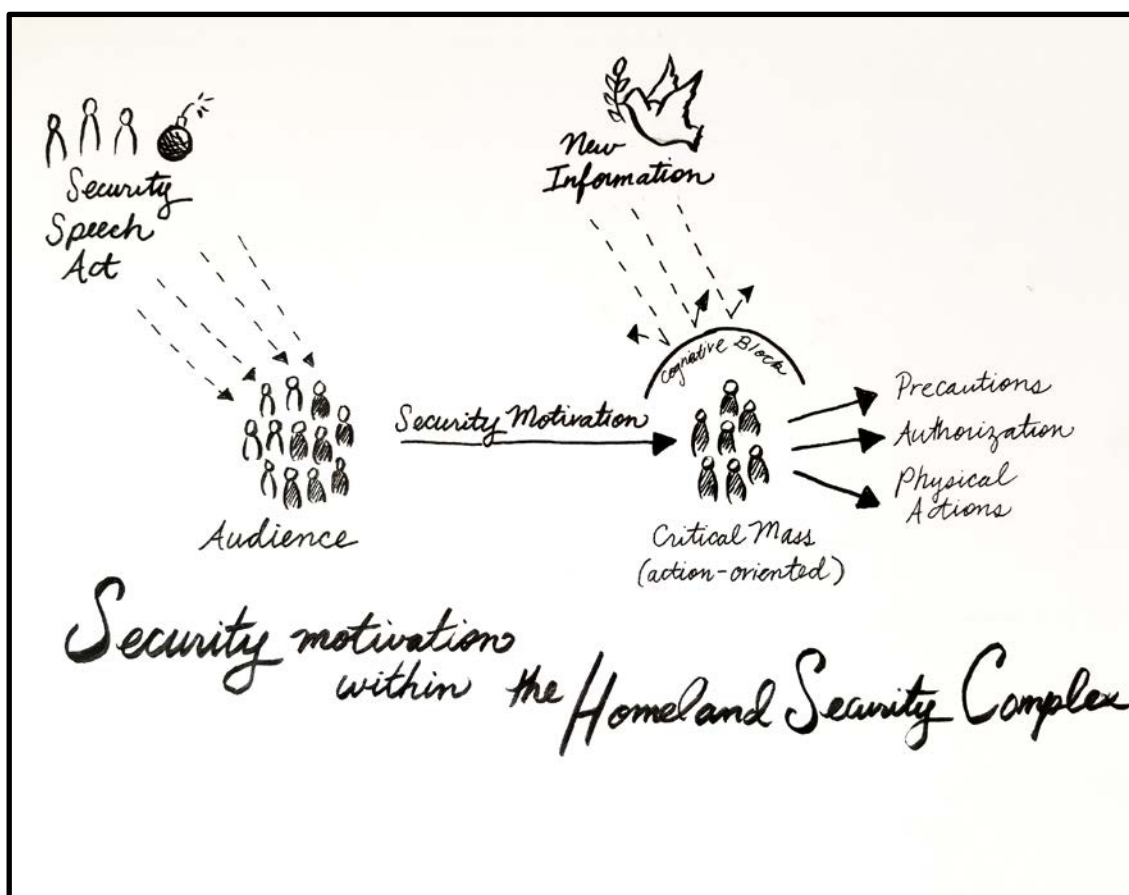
Security Speech Act

New Information

Cognitive Block

Security Motivation

Audience

Critical Mass (action-oriented)

Precautions

Authorization

Physical Actions

Security motivation within the Homeland Security Complex